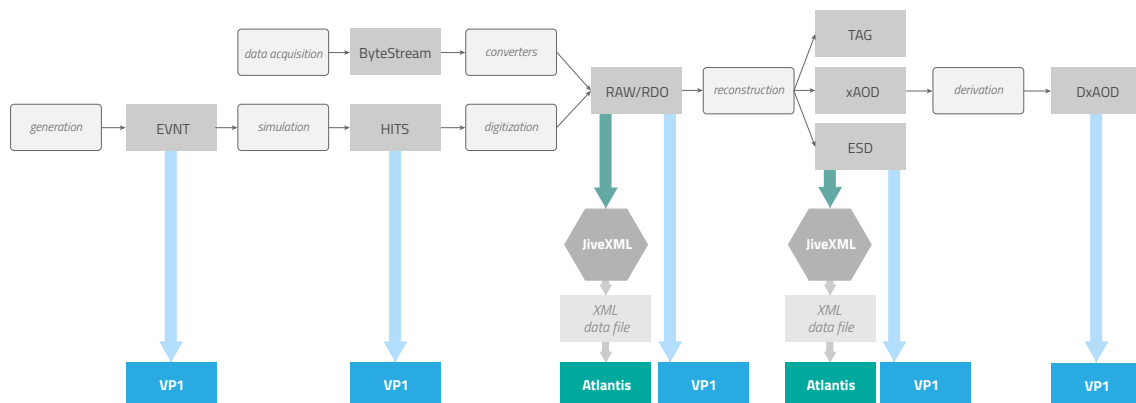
data acquisition
ByteStream
converters
TAG
generation
EVNT
simulation
HITS
digitization
RAW/RDO
reconstruction
xAOD
derivation
DxAOD
ESD
JiveXML
JiveXML
XML data file
XML data file
VP1
VP1
Atlantis
VP1
Atlantis
VP1
VP1